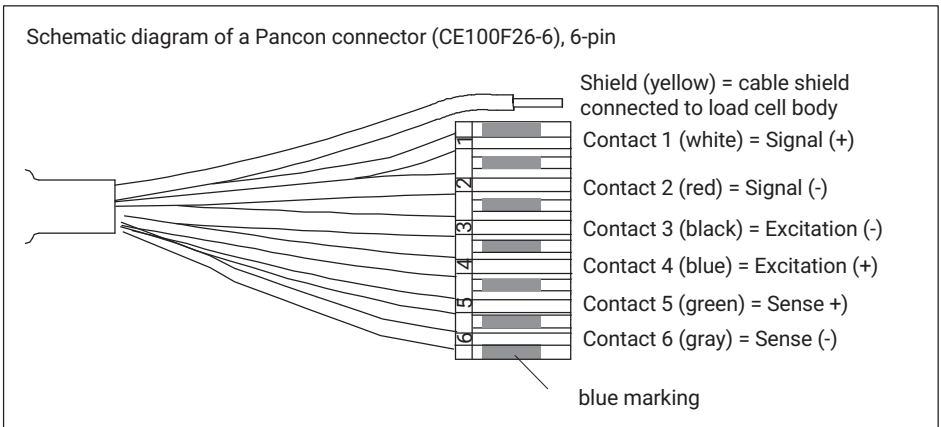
Schematic diagram of a Pancon connector (CE100F26-6), 6-pin

Shield (yellow) = cable shield connected to load cell body

1
2
3
4
5
6

Contact 1 (white) = Signal (+)

Contact 2 (red) = Signal (-)

Contact 3 (black) = Excitation (-)

Contact 4 (blue) = Excitation (+)

Contact 5 (green) = Sense +)

Contact 6 (gray) = Sense (-)

blue marking